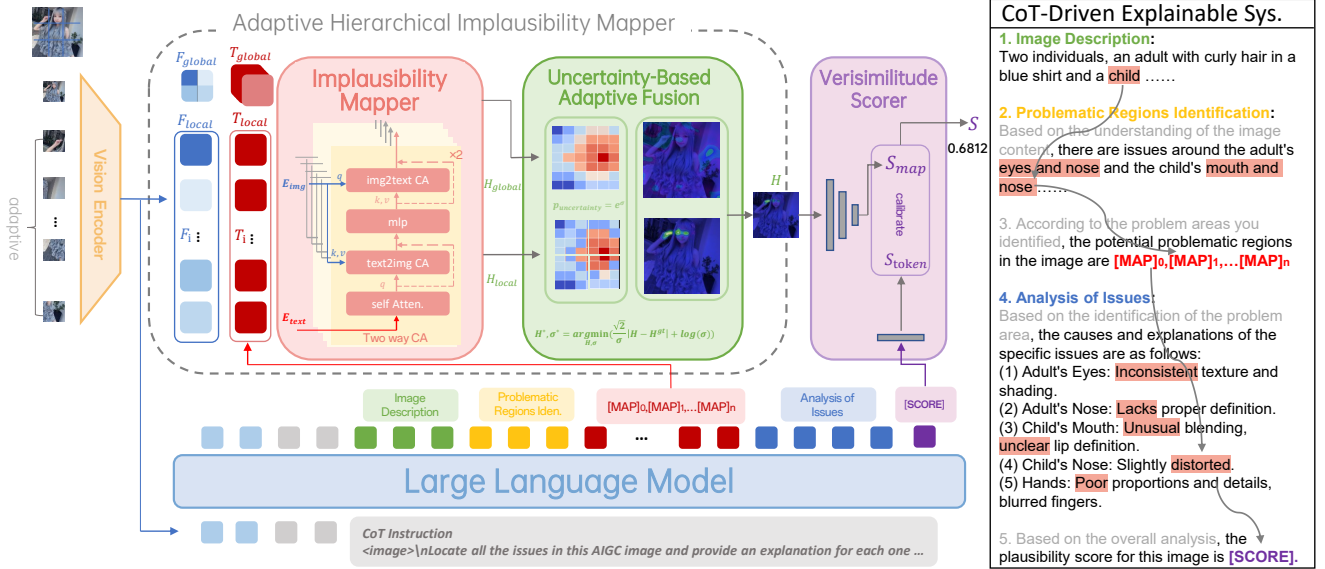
adaptive

Vision Encoder

Adaptive Hierarchical Implausibility Mapper

$F_{global}$

$T_{global}$

$F_{local}$

$T_{local}$

$F_i$ ⋮

$T_i$ ⋮

Implausibility Mapper

$E_{img}$

$q$

img2text CA

$k, v$

×2

mlp

$k, v$

text2img CA

$q$

self Atten.

$E_{text}$

Two way CA

$H_{global}$

$H_{local}$

Uncertainty-Based Adaptive Fusion

$P_{uncertainty} = e^{\sigma}$

$H^*, \sigma^* = \underset{H,\sigma}{argmin}(\frac{\sqrt{2}}{\sigma}|H - H^{gt}| + log(\sigma))$

$H$

Verisimilitude Scorer

$S_{map}$

calibrate

$S_{token}$

$S$

0.6812

Image Description

Problematic Regions Iden.

[MAP]₀,[MAP]₁,…[MAP]ₙ

Analysis of Issues

[SCORE]

…

Large Language Model

CoT Instruction
<image>\nLocate all the issues in this AIGC image and provide an explanation for each one ...

CoT-Driven Explainable Sys.

1. Image Description:
Two individuals, an adult with curly hair in a blue shirt and a child ……

2. Problematic Regions Identification:
Based on the understanding of the image content, there are issues around the adult's eyes and nose and the child's mouth and nose ……

3. According to the problem areas you identified, the potential problematic regions in the image are [MAP]₀,[MAP]₁,…[MAP]ₙ

4. Analysis of Issues:
Based on the identification of the problem area, the causes and explanations of the specific issues are as follows:
(1) Adult's Eyes: Inconsistent texture and shading.
(2) Adult's Nose: Lacks proper definition.
(3) Child's Mouth: Unusual blending, unclear lip definition.
(4) Child's Nose: Slightly distorted.
(5) Hands: Poor proportions and details, blurred fingers.

5. Based on the overall analysis, the plausibility score for this image is [SCORE].